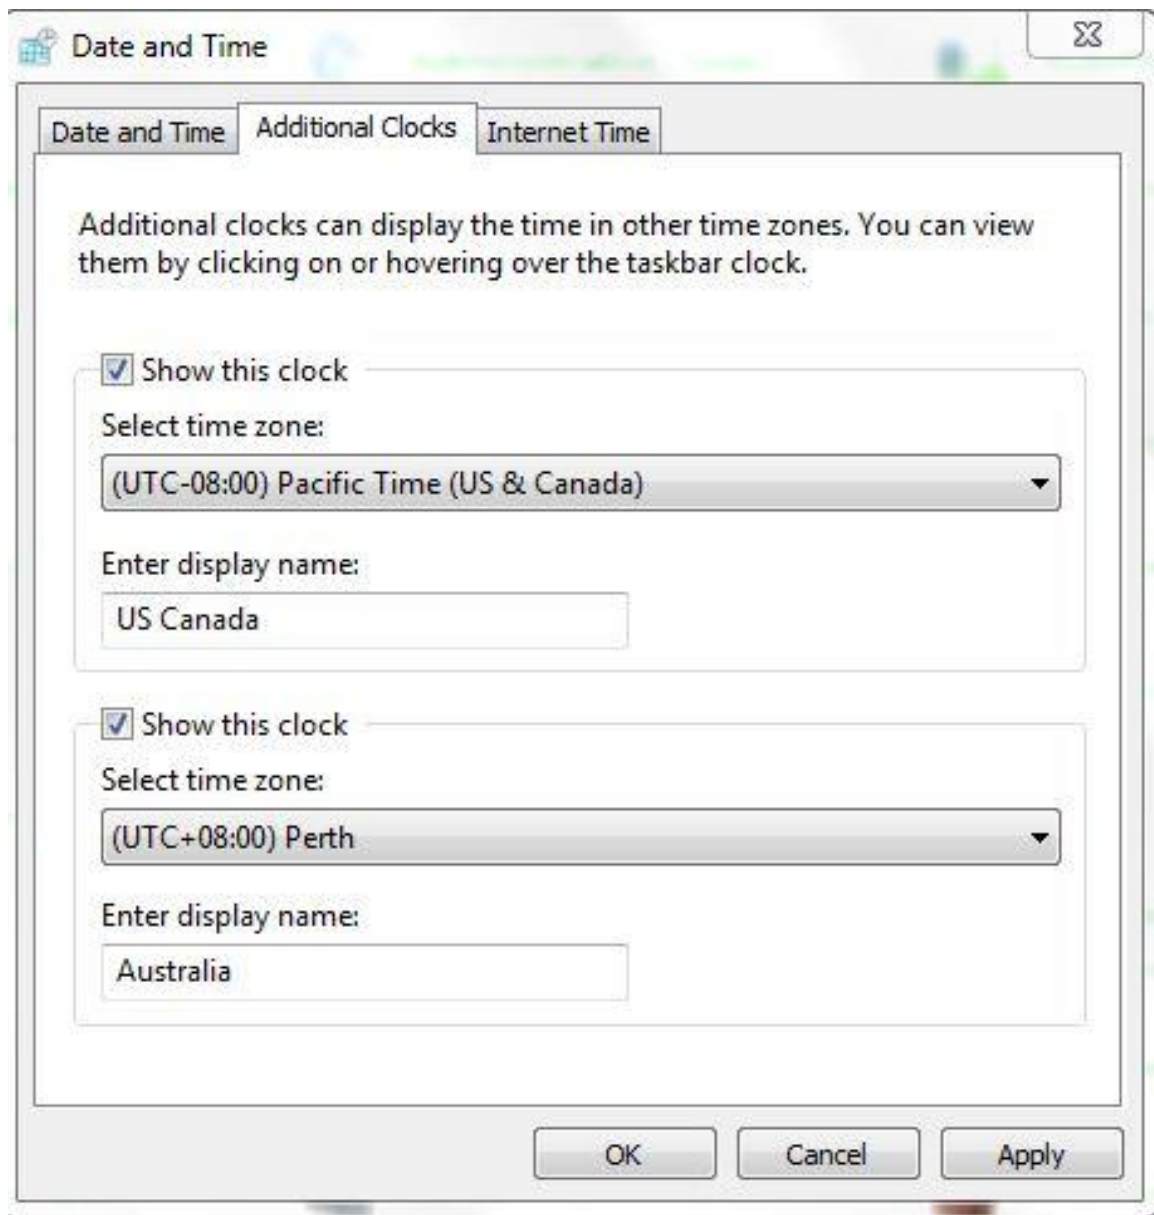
Date and Time

Date and Time | Additional Clocks | Internet Time

Additional clocks can display the time in other time zones. You can view them by clicking on or hovering over the taskbar clock.

Show this clock

Select time zone:

(UTC-08:00) Pacific Time (US & Canada)

Enter display name:

US Canada

Show this clock

Select time zone:

(UTC+08:00) Perth

Enter display name:

Australia

OK Cancel Apply